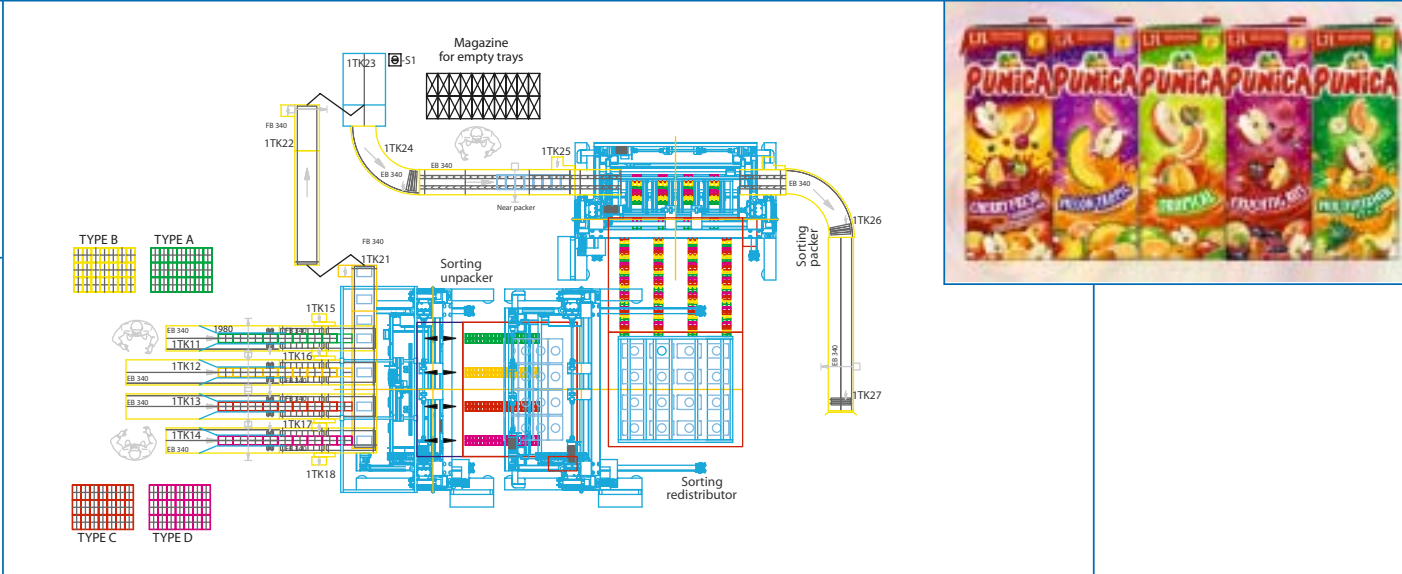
Magazine
for empty trays

1TK23
S1

FB 340
1TK22

1TK24
EB 340
EB 340
1TK25
Near packer
EB 340
1TK26

Sorting
packer

FB 340
1TK21

TYPE B
TYPE A

Sorting
unpacker

1TK15
EB 340
1980
1TK11
1TK16
1TK12
EB 340
EB 340
1TK13
1TK17
1TK14
EB 340
1TK18

EB 340
1TK27

Sorting
redistributor

TYPE C
TYPE D

PUNICA
PUNICA
PUNICA
PUNICA
PUNICA